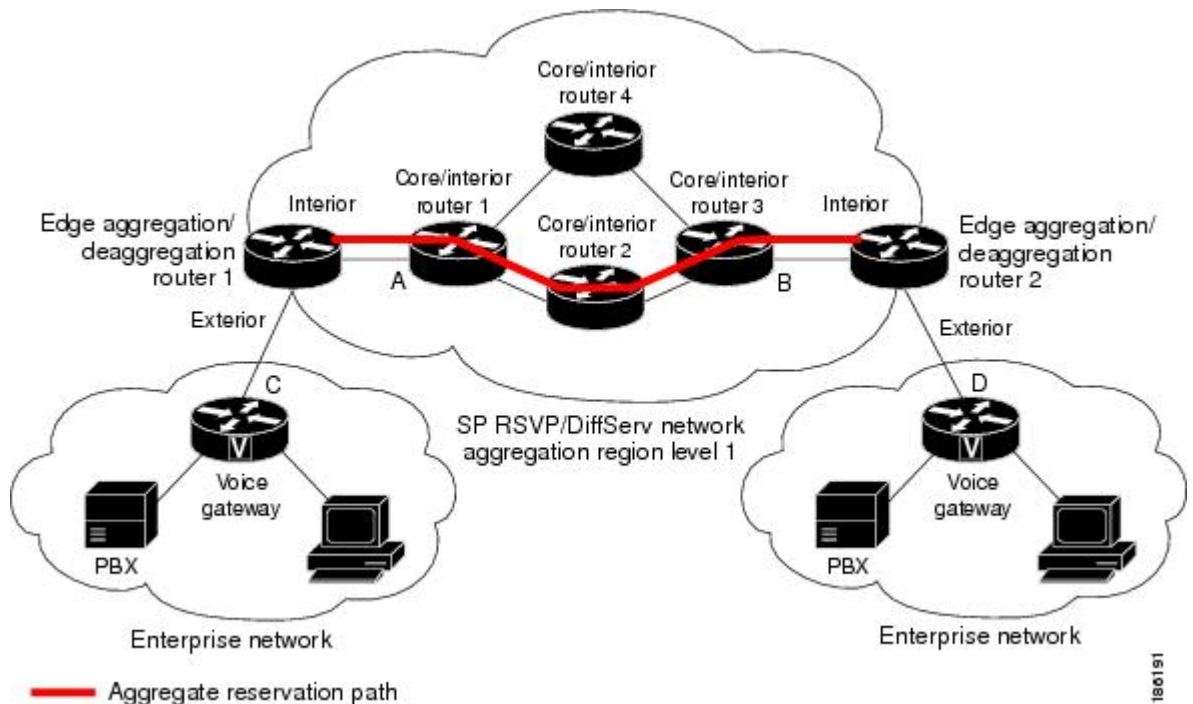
Core/interior router 4

Interior

Core/interior router 1

Core/interior router 2

Core/interior router 3

Interior

Edge aggregation/ deaggregation router 1

A

B

Edge aggregation/ deaggregation router 2

Exterior

Exterior

C

D

SP RSVP/DiffServ network aggregation region level 1

V

Voice gateway

PBX

V

Voice gateway

PBX

Enterprise network

Enterprise network

Aggregate reservation path

186191